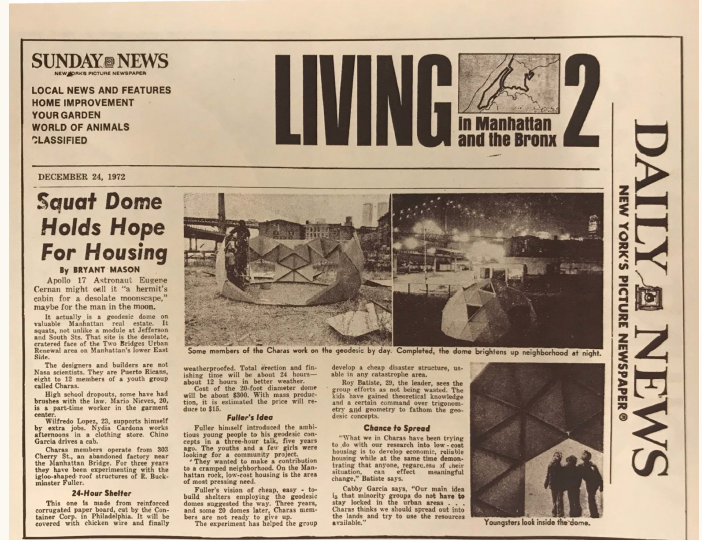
SUNDAY NEWS
NEW YORK'S PICTURE NEWSPAPER

LOCAL NEWS AND FEATURES
HOME IMPROVEMENT
YOUR GARDEN
WORLD OF ANIMALS
CLASSIFIED

LIVING in Manhattan and the Bronx 2

DAILY NEWS
NEW YORK'S PICTURE NEWSPAPER ®

DECEMBER 24, 1972

Squat Dome Holds Hope For Housing

By BRYANT MASON

Apollo 17 Astronaut Eugene Cernan might call it "a hermit's cabin for a desolate moonscape," maybe for the man in the moon.

It actually is a geodesic dome on valuable Manhattan real estate. It squats, not unlike a module at Jefferson and South Sts. That site is the desolate, cratered face of the Two Bridges Urban Renewal area on Manhattan's lower East Side.

The designers and builders are not Nasa scientists. They are Puerto Ricans, eight to 12 members of a youth group called Charas.

High school dropouts, some have had brushes with the law. Mario Nieves, 20, is a part-time worker in the garment center.

Wilfredo Lopez, 22, supports himself by extra jobs. Nydia Cardona works afternoons in a clothing store. Chino Garcia drives a cab.

Charas members operate from 303 Cherry St., an abandoned factory near the Manhattan Bridge. For three years they have been experimenting with the igloo-shaped four structures of R. Buckminster Fuller.

24-Hour Shelter

This one is made from reinforced corrugated paper board, cut by the Container Corp. in Philadelphia. It will be covered with chicken wire and finally

Some members of the Charas work on the geodesic by day. Completed, the dome brightens up neighborhood at night.

weatherproofed. Total erection and finishing time will be about 24 hours—about 12 hours in better weather.

Cost of the 20-foot diameter dome will be about $300. With mass production, it is estimated the price will reduce to $15.

Fuller's Idea

Fuller himself introduced the ambitious young people to his geodesic concepts in a three-hour talk, five years ago. The youths and a few girls were looking for a community project.

They wanted to make a contribution to a cramped neighborhood. On the Manhattan rock, low-cost housing is the area of most pressing need.

Fuller's vision of cheap, easy-to-build shelters employing the geodesic domes suggested the way. Three years, and some 20 domes later, Charas members are not ready to give up.

The experiment has helped the group develop a cheap disaster structure, usable in any catastrophe area.

Roy Batiste, 29, the leader, sees the group efforts as not being wasted. The kids have gained theoretical knowledge and a certain command over trigonometry and geometry to fathom the geodesic concepts.

Chance to Spread

"What we in Charas have been trying to do with our research into low-cost housing is to develop economic, reliable housing while at the same time demonstrating that anyone, regardless of their situation, can effect meaningful change," Batiste says.

Cabby Garcia says, "Our main idea is that minority groups do not have to stay locked in the urban areas . . . Charas thinks we should spread out into the lands and try to use the resources available."

Youngsters look inside the dome.